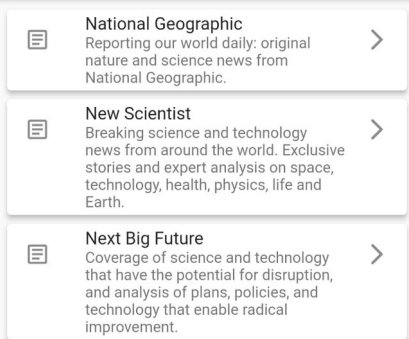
National Geographic
Reporting our world daily: original nature and science news from National Geographic.

New Scientist
Breaking science and technology news from around the world. Exclusive stories and expert analysis on space, technology, health, physics, life and Earth.

Next Big Future
Coverage of science and technology that have the potential for disruption, and analysis of plans, policies, and technology that enable radical improvement.